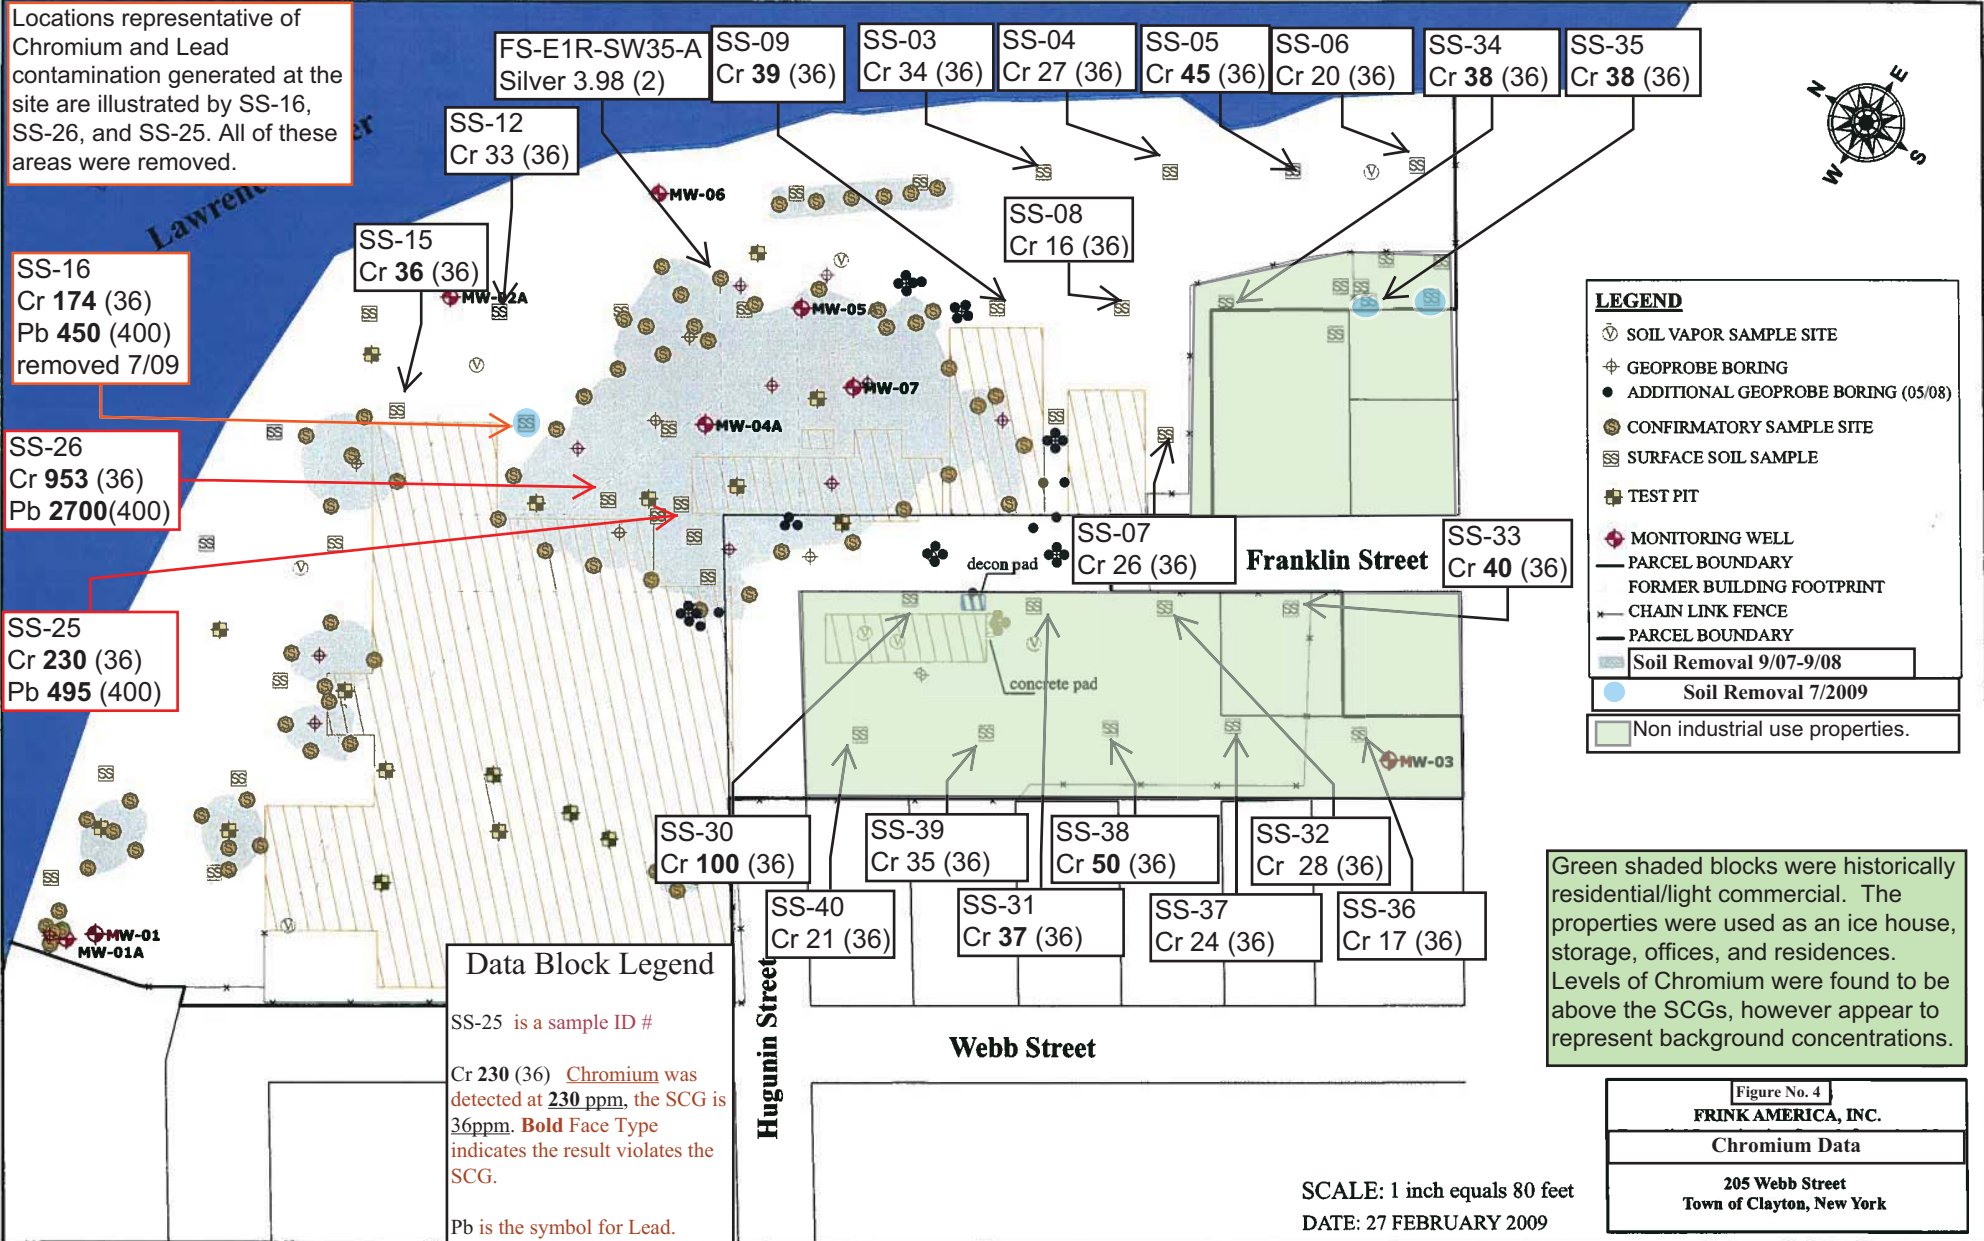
Locations representative of Chromium and Lead contamination generated at the site are illustrated by SS-16, SS-26, and SS-25. All of these areas were removed.

FS-E1R-SW35-A
Silver 3.98 (2)

SS-09
Cr **39** (36)

SS-03
Cr 34 (36)

SS-04
Cr 27 (36)

SS-05
Cr **45** (36)

SS-06
Cr 20 (36)

SS-34
Cr **38** (36)

SS-35
Cr **38** (36)

SS-12
Cr 33 (36)

SS-08
Cr 16 (36)

SS-15
Cr **36** (36)

SS-16
Cr **174** (36)
Pb **450** (400)
removed 7/09

SS-26
Cr **953** (36)
Pb **2700**(400)

SS-25
Cr **230** (36)
Pb **495** (400)

Lawrence

MW-06
MW-02A
MW-05
MW-07
MW-04A
MW-03
MW-01
MW-01A

decon pad
concrete pad

SS-07
Cr 26 (36)

Franklin Street

SS-33
Cr **40** (36)

LEGEND
SOIL VAPOR SAMPLE SITE
GEOPROBE BORING
ADDITIONAL GEOPROBE BORING (05/08)
CONFIRMATORY SAMPLE SITE
SURFACE SOIL SAMPLE
TEST PIT
MONITORING WELL
PARCEL BOUNDARY
FORMER BUILDING FOOTPRINT
CHAIN LINK FENCE
PARCEL BOUNDARY
Soil Removal 9/07-9/08
Soil Removal 7/2009
Non industrial use properties.

SS-30
Cr **100** (36)

SS-39
Cr 35 (36)

SS-38
Cr **50** (36)

SS-32
Cr 28 (36)

SS-40
Cr 21 (36)

SS-31
Cr **37** (36)

SS-37
Cr 24 (36)

SS-36
Cr 17 (36)

Green shaded blocks were historically residential/light commercial. The properties were used as an ice house, storage, offices, and residences. Levels of Chromium were found to be above the SCGs, however appear to represent background concentrations.

Data Block Legend

SS-25 is a sample ID #

Cr 230 (36) Chromium was detected at 230 ppm, the SCG is 36ppm. **Bold** Face Type indicates the result violates the SCG.

Pb is the symbol for Lead.

Hugunin Street

Webb Street

SCALE: 1 inch equals 80 feet
DATE: 27 FEBRUARY 2009

Figure No. 4
FRINK AMERICA, INC.
Chromium Data
205 Webb Street
Town of Clayton, New York

N E S W